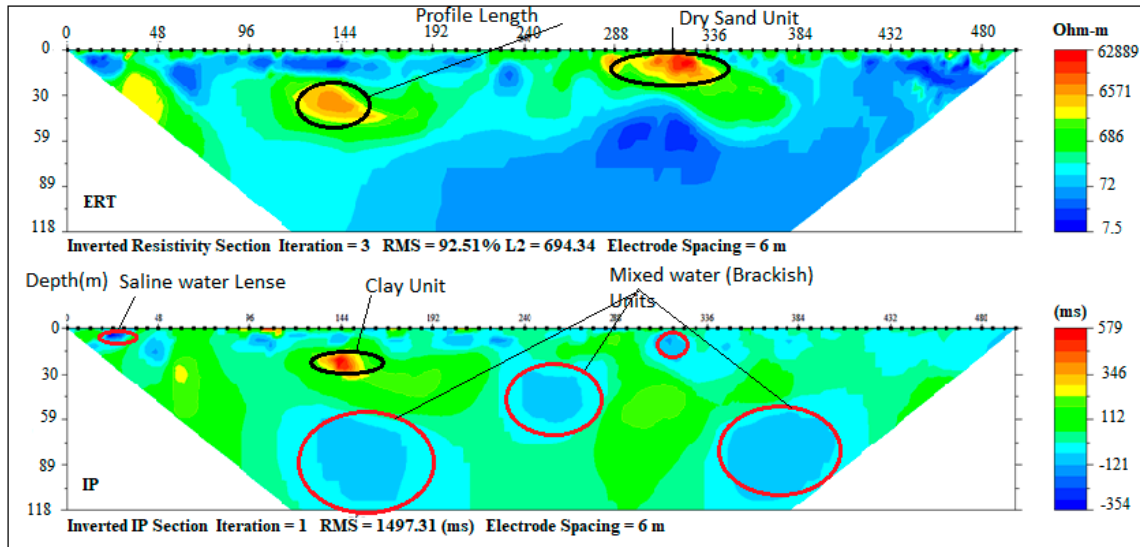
Profile Length

Dry Sand Unit

0 48 96 144 192 240 288 336 384 432 480

0
30
59
89
118

ERT

Ohm-m
62889
6571
686
72
7.5

Inverted Resistivity Section Iteration = 3 RMS = 92.51% L2 = 694.34 Electrode Spacing = 6 m

Depth(m) Saline water Lense

Clay Unit

Mixed water (Brackish) Units

0 48 96 144 192 240 288 336 384 432 480

0
30
59
89
118

IP

(ms)
579
346
112
-121
-354

Inverted IP Section Iteration = 1 RMS = 1497.31 (ms) Electrode Spacing = 6 m